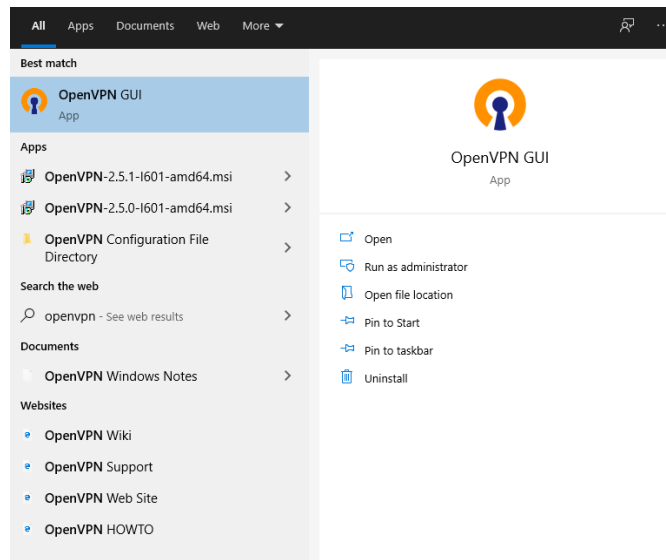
All Apps Documents Web More

Best match

OpenVPN GUI
App

Apps

OpenVPN-2.5.1-I601-amd64.msi

OpenVPN-2.5.0-I601-amd64.msi

OpenVPN Configuration File Directory

Search the web

openvpn - See web results

Documents

OpenVPN Windows Notes

Websites

OpenVPN Wiki

OpenVPN Support

OpenVPN Web Site

OpenVPN HOWTO

OpenVPN GUI
App

Open

Run as administrator

Open file location

Pin to Start

Pin to taskbar

Uninstall